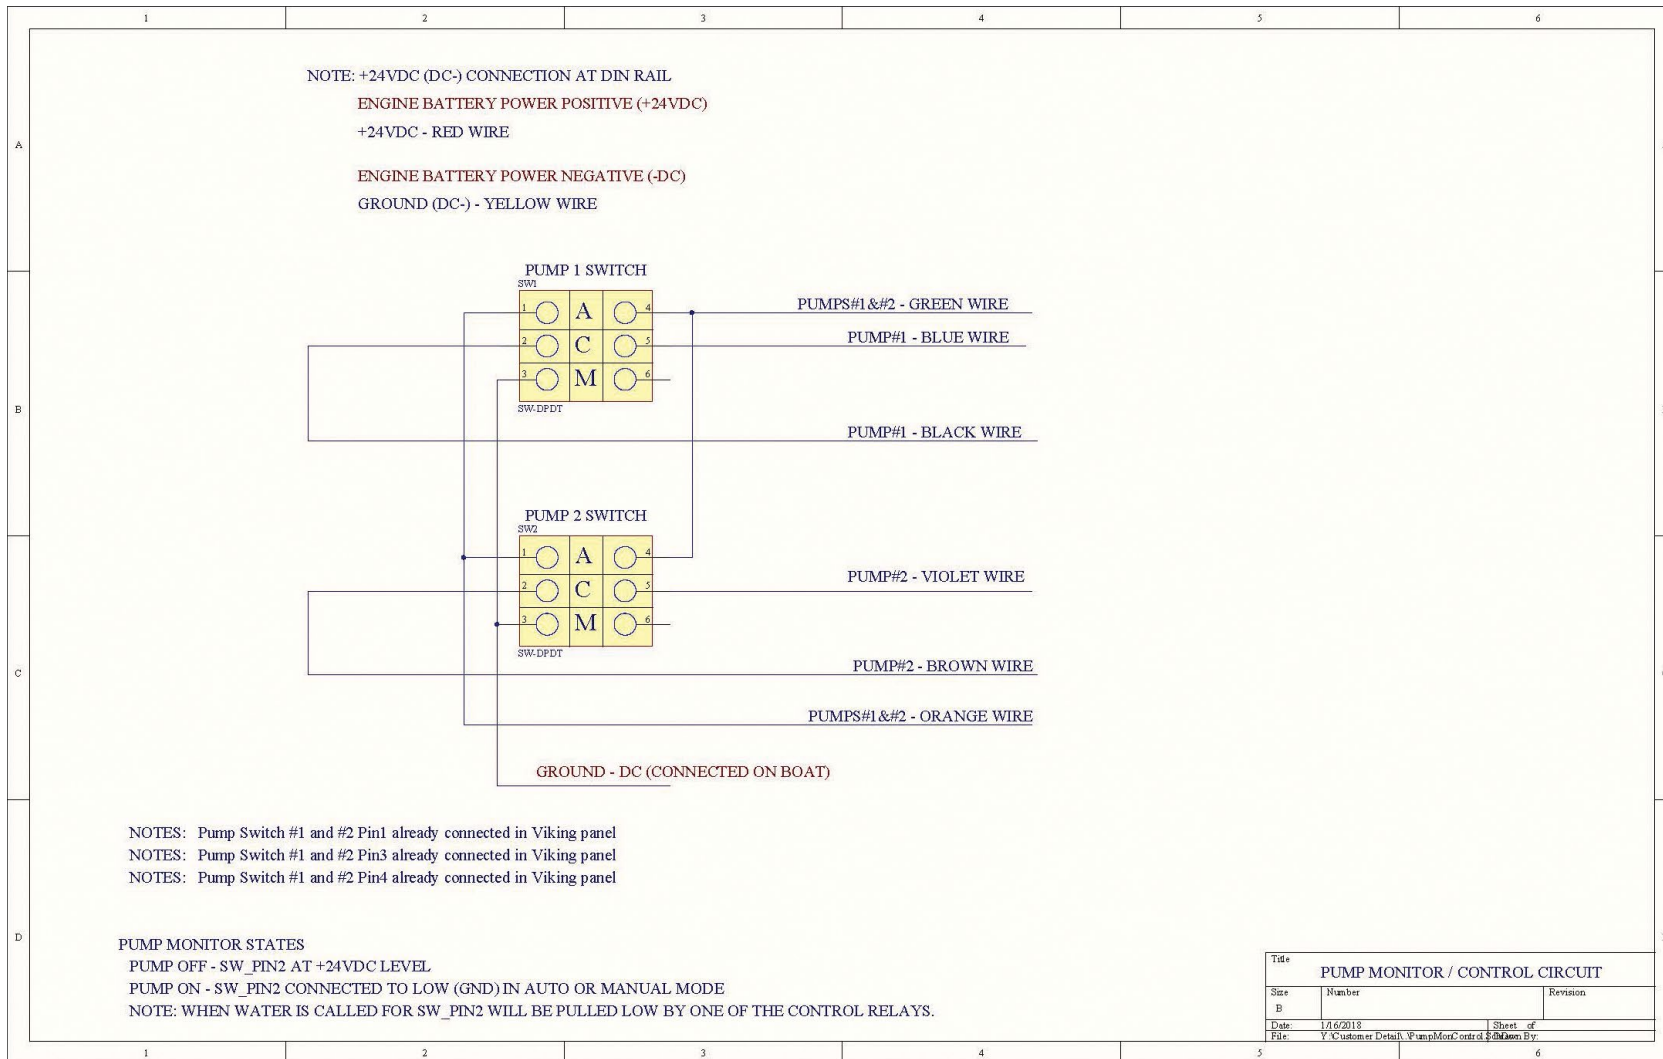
1 2 3 4 5 6

A

NOTE: +24VDC (DC-) CONNECTION AT DIN RAIL
ENGINE BATTERY POWER POSITIVE (+24VDC)
+24VDC - RED WIRE

ENGINE BATTERY POWER NEGATIVE (-DC)
GROUND (DC-) - YELLOW WIRE

PUMP 1 SWITCH
SW1
1 A 4
2 C 5
3 M 6
SW-DPDT

PUMPS#1&#2 - GREEN WIRE
PUMP#1 - BLUE WIRE

B

PUMP#1 - BLACK WIRE

PUMP 2 SWITCH
SW2
1 A 4
2 C 5
3 M 6
SW-DPDT

PUMP#2 - VIOLET WIRE

C

PUMP#2 - BROWN WIRE
PUMPS#1&#2 - ORANGE WIRE

GROUND - DC (CONNECTED ON BOAT)

NOTES: Pump Switch #1 and #2 Pin1 already connected in Viking panel
NOTES: Pump Switch #1 and #2 Pin3 already connected in Viking panel
NOTES: Pump Switch #1 and #2 Pin4 already connected in Viking panel

D

PUMP MONITOR STATES
PUMP OFF - SW_PIN2 AT +24VDC LEVEL
PUMP ON - SW_PIN2 CONNECTED TO LOW (GND) IN AUTO OR MANUAL MODE
NOTE: WHEN WATER IS CALLED FOR SW_PIN2 WILL BE PULLED LOW BY ONE OF THE CONTROL RELAYS.

| Title | PUMP MONITOR / CONTROL CIRCUIT | |
|---|---|---|
| Size B | Number | Revision |
| Date: | 1/16/2018 | Sheet of |
| File: | Y:\Customer Detail\ \PumpMonControl.SchDoc | Drawn By: |

1 2 3 4 5 6